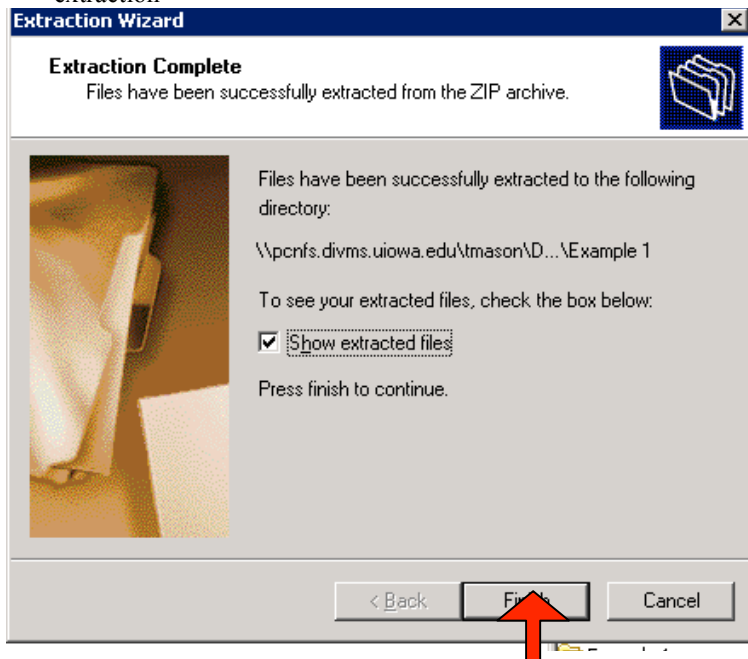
extraction

Extraction Wizard

Extraction Complete
Files have been successfully extracted from the ZIP archive.

Files have been successfully extracted to the following directory:

\\pcnfs.divms.uiowa.edu\tmason\D...\Example 1

To see your extracted files, check the box below:

Show extracted files

Press finish to continue.

< Back
Fi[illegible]h
Cancel

E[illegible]